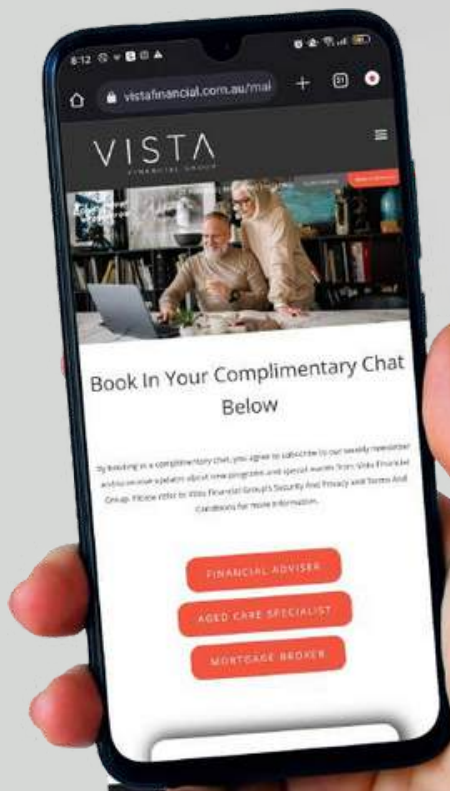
8:12

vistafinancial.com.au/mai

31

VISTA
FINANCIAL GROUP

Book In Your Complimentary Chat Below

By booking in a complimentary chat, you agree to subscribe to our weekly newsletter and to receive updates about new programs and special events from Vista Financial Group. Please refer to Vista Financial Group's Security And Privacy and Terms And Conditions for more information.

FINANCIAL ADVISER

AGED CARE SPECIALIST

MORTGAGE BROKER